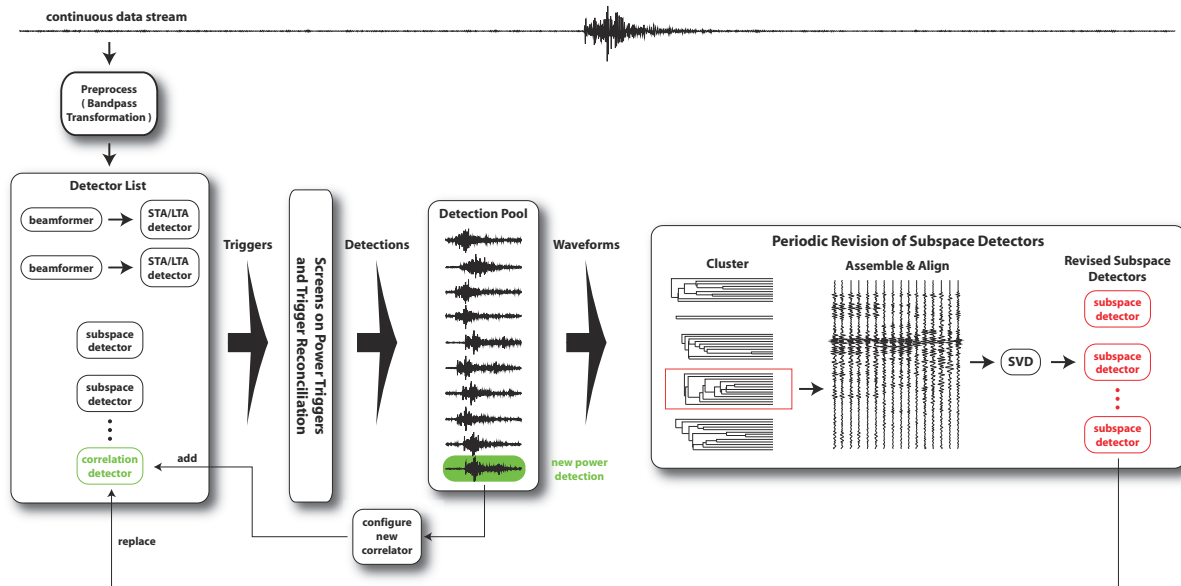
continuous data stream

Preprocess
( Bandpass
Transformation )

Detector List

beamformer

STA/LTA
detector

beamformer

STA/LTA
detector

subspace
detector

subspace
detector

correlation
detector

add

replace

Triggers

Screens on Power Triggers
and Trigger Reconciliation

Detections

Detection Pool

new power
detection

configure
new
correlator

Waveforms

Periodic Revision of Subspace Detectors

Cluster

Assemble & Align

SVD

Revised Subspace
Detectors

subspace
detector

subspace
detector

subspace
detector